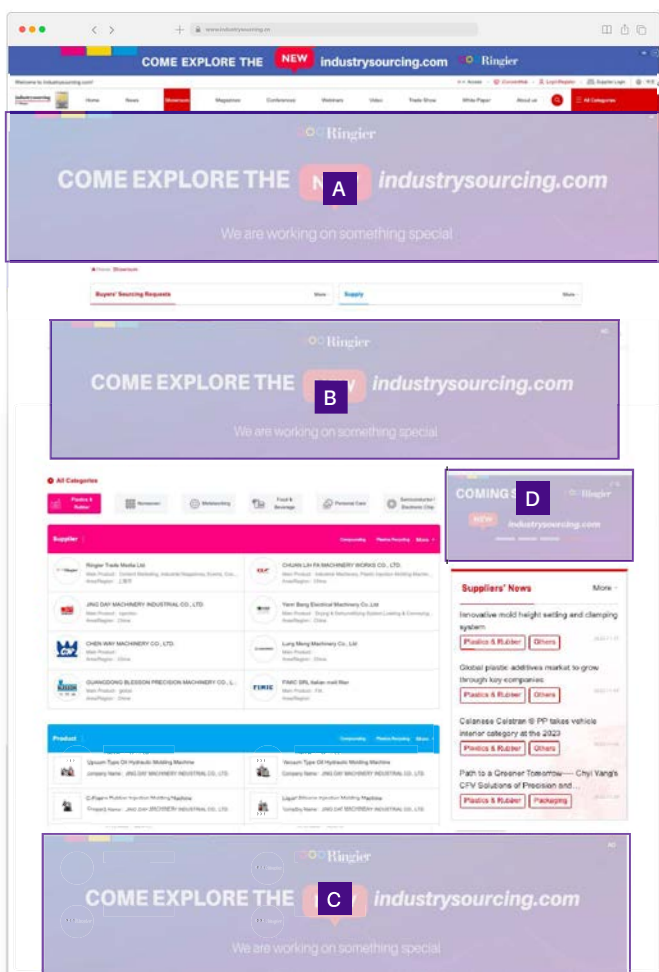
www.industrysourcing.cn

COME EXPLORE THE NEW industrysourcing.com Ringier

Welcome to industrysourcing.com!

industrysourcing

Home News Showroom Magazines Conferences Webinars Video Trade Show White Paper About us All Categories

Ringier

COME EXPLORE THE N A industrysourcing.com

We are working on something special

Home Showroom

Buyers' Sourcing Requests More

Supply More

Ringier

COME EXPLORE THE B industrysourcing.com

We are working on something special

All Categories

Plastics & Rubber

Nonwoven

Metalworking

Food & Beverage

Personal Care

Semiconductor / Electronic Chip

COMING S D Ringier

NEW industrysourcing.com

Supplier

Ringier Trade Media Ltd

CHUAN LIH FA MACHINERY WORKS CO., LTD.

JING DAY MACHINERY INDUSTRIAL CO., LTD.

Yann Bang Electrical Machinery Co.,Ltd

CHEN WAY MACHINERY CO., LTD.

Lung Meng Machinery Co., Ltd

GUANGDONG BLESSON PRECISION MACHINERY CO., L...

FIMIC SRL italian melt filter

Suppliers' News

More

Innovative mold height setting and clamping system

Plastics & Rubber Others

Global plastic additives market to grow through key companies

Plastics & Rubber Others

Celanese Celstran ® PP takes vehicle interior category at the 2023

Plastics & Rubber Others

Path to a Greener Tomorrow— Chyi Yang's CFV Solutions of Precision and...

Plastics & Rubber Packaging

Product

Upsum Type Oil Hydraulic Molding Machine

Vacuum Type Oil Hydraulic Molding Machine

C-Frame Rubber Injection Molding Machine

Liquid Silicone Injection Molding Machine

Ringier

COME EXPLORE THE C industrysourcing.com

We are working on something special